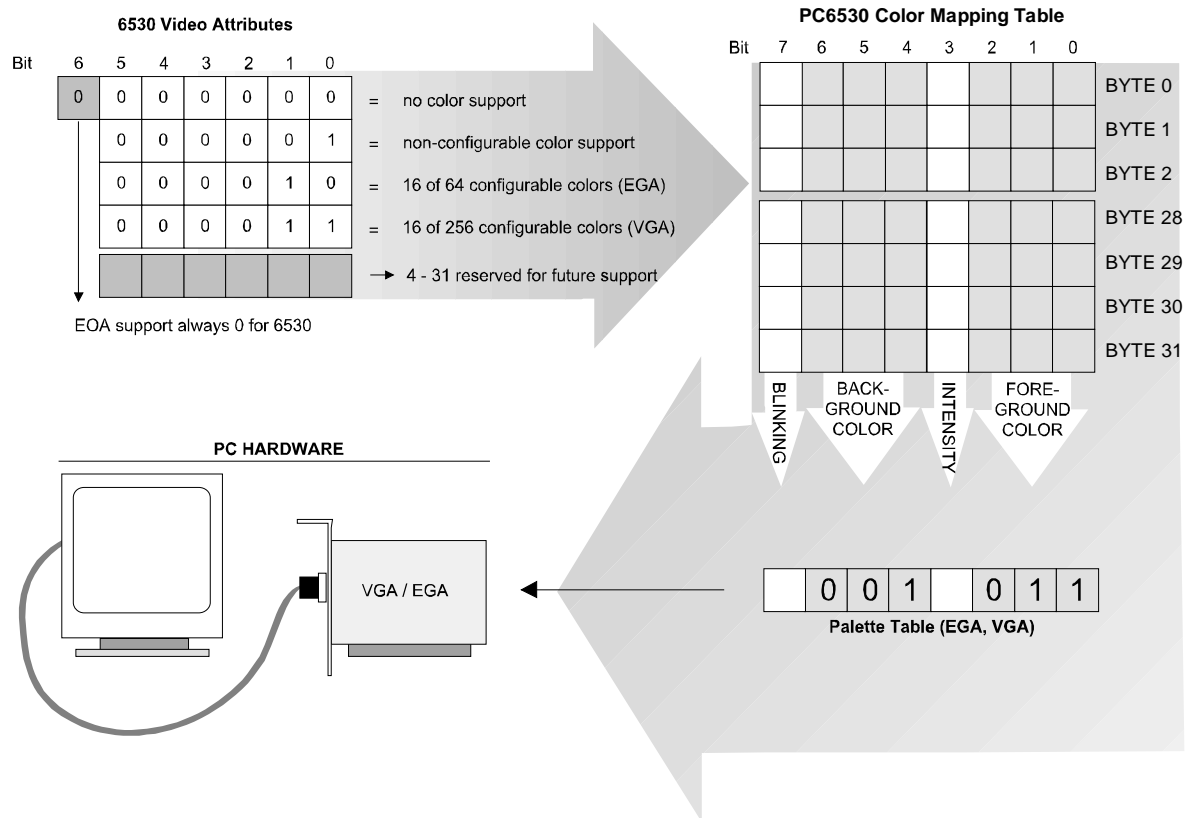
6530 Video Attributes

| Bit | 6 | 5 | 4 | 3 | 2 | 1 | 0 |  |
|---|---|---|---|---|---|---|---|---|
|  | 0 | 0 | 0 | 0 | 0 | 0 | 0 | = no color support |
|  |  | 0 | 0 | 0 | 0 | 0 | 1 | = non-configurable color support |
|  |  | 0 | 0 | 0 | 0 | 1 | 0 | = 16 of 64 configurable colors (EGA) |
|  |  | 0 | 0 | 0 | 0 | 1 | 1 | = 16 of 256 configurable colors (VGA) |
|  |  |  |  |  |  |  |  | → 4 - 31 reserved for future support |

EOA support always 0 for 6530

PC6530 Color Mapping Table

Bit 7 6 5 4 3 2 1 0

BYTE 0
BYTE 1
BYTE 2
BYTE 28
BYTE 29
BYTE 30
BYTE 31

BLINKING
BACK-GROUND COLOR
INTENSITY
FORE-GROUND COLOR

PC HARDWARE

VGA / EGA

| | 0 | 0 | 1 | | 0 | 1 | 1 |
|---|---|---|---|---|---|---|---|

Palette Table (EGA, VGA)